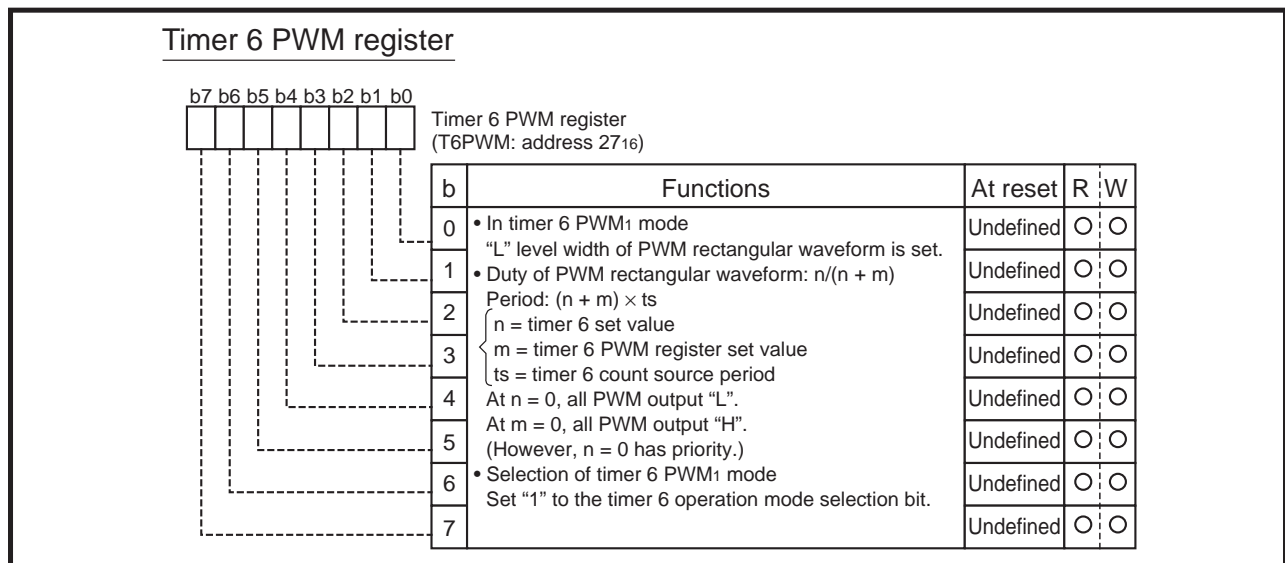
Timer 6 PWM register

b7 b6 b5 b4 b3 b2 b1 b0

Timer 6 PWM register
(T6PWM: address $27_{16}$)

| b | Functions | At reset | R | W |
|---|---|---|---|---|
| 0 | • In timer 6 PWM$_1$ mode "L" level width of PWM rectangular waveform is set. • Duty of PWM rectangular waveform: n/(n + m) Period: (n + m) × ts n = timer 6 set value m = timer 6 PWM register set value ts = timer 6 count source period At n = 0, all PWM output "L". At m = 0, all PWM output "H". (However, n = 0 has priority.) • Selection of timer 6 PWM$_1$ mode Set "1" to the timer 6 operation mode selection bit. | Undefined | O | O |
| 1 | | Undefined | O | O |
| 2 | | Undefined | O | O |
| 3 | | Undefined | O | O |
| 4 | | Undefined | O | O |
| 5 | | Undefined | O | O |
| 6 | | Undefined | O | O |
| 7 | | Undefined | O | O |